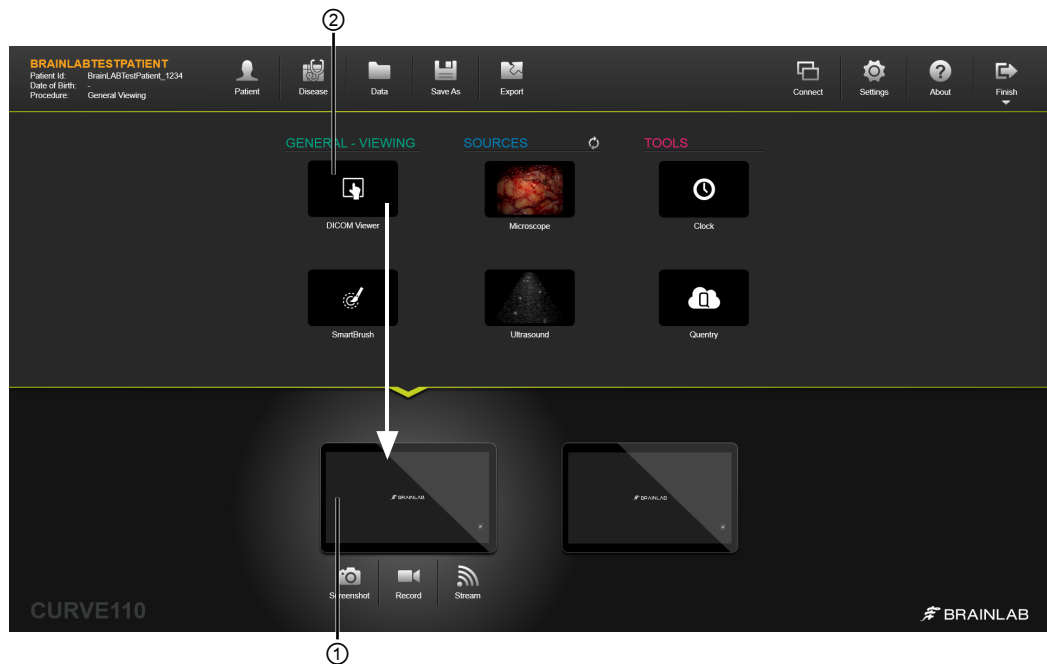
②

BRAINLABTESTPATIENT
Patient Id: BrainLABTestPatient_1234
Date of Birth: -
Procedure: General Viewing

Patient Disease Data Save As Export Connect Settings About Finish

GENERAL - VIEWING SOURCES TOOLS

DICOM Viewer Microscope Clock

SmartBrush Ultrasound Quentry

BRAINLAB BRAINLAB

Screenshot Record Stream

CURVE110

BRAINLAB

①